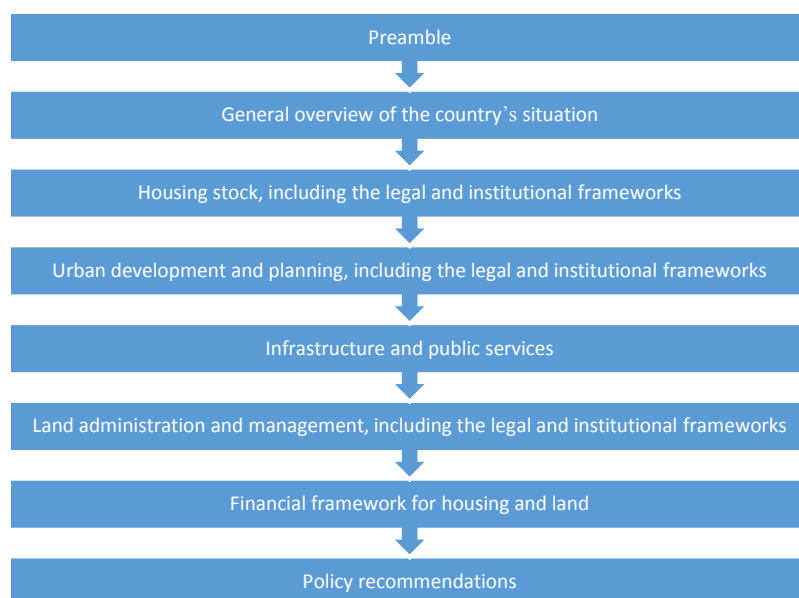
Preamble

General overview of the country's situation

Housing stock, including the legal and institutional frameworks

Urban development and planning, including the legal and institutional frameworks

Infrastructure and public services

Land administration and management, including the legal and institutional frameworks

Financial framework for housing and land

Policy recommendations